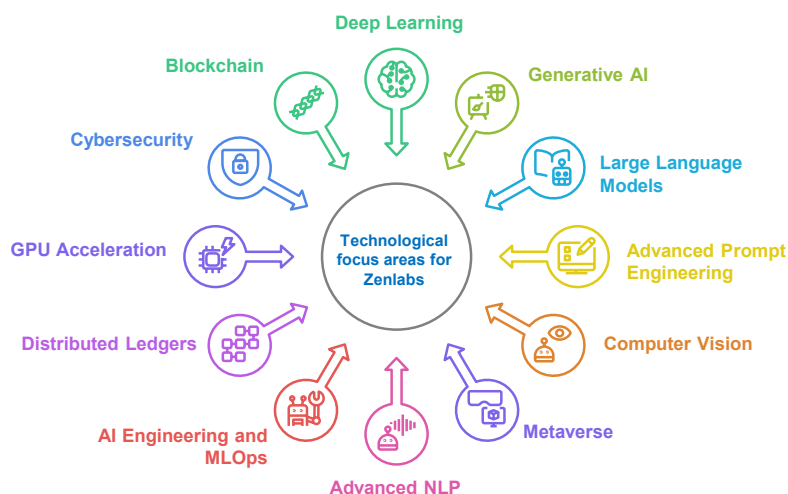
Deep Learning

Blockchain

Generative AI

Cybersecurity

Large Language Models

GPU Acceleration

Technological focus areas for Zenlabs

Advanced Prompt Engineering

Distributed Ledgers

Computer Vision

AI Engineering and MLOps

Metaverse

Advanced NLP